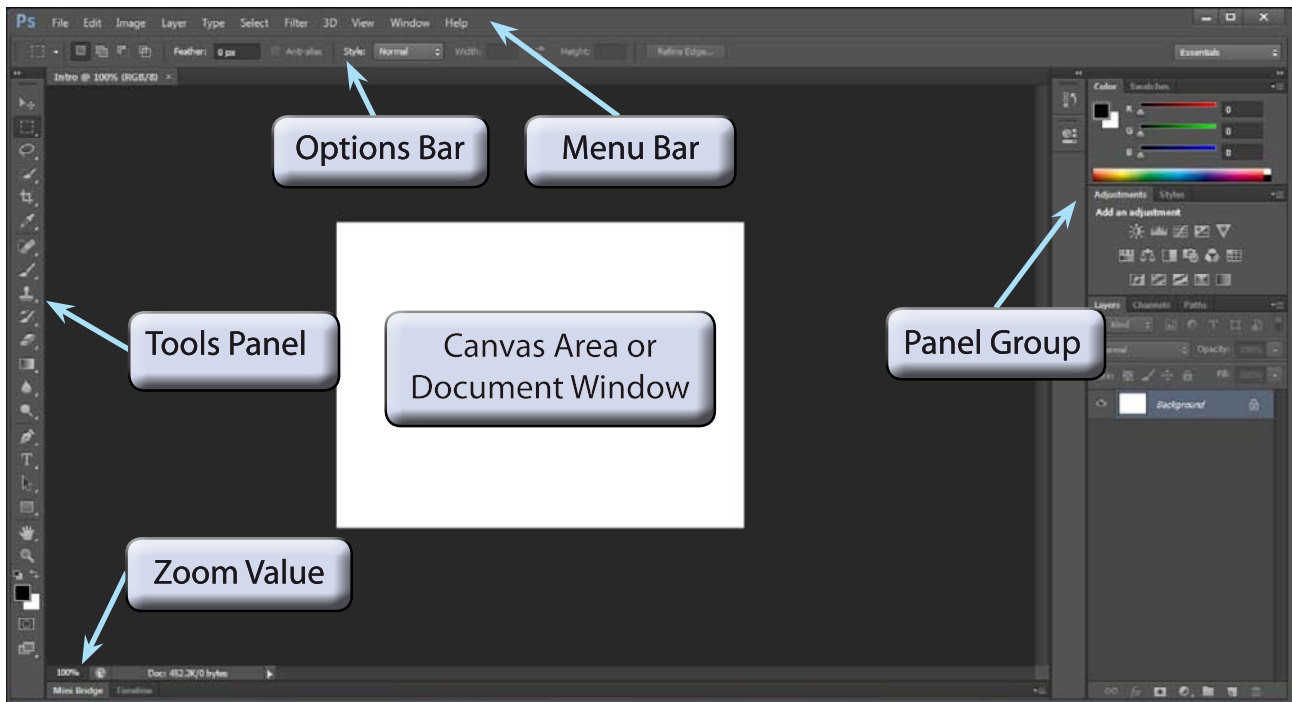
Ps File Edit Image Layer Type Select Filter 3D View Window Help

Feather: 0 px Anti-alias Style: Normal Width: Height: Refine Edge...

Essentials

Intro @ 100% (RGB/8)

Options Bar

Menu Bar

Color Swatches

R 0
G 0
B 0

Adjustments Styles

Add an adjustment

Tools Panel

Canvas Area or Document Window

Panel Group

Layers Channels Paths

Kind

Normal Opacity: 100%

Lock: Fill: 100%

Background

Zoom Value

100% Doc: 452.2K/0 bytes

Mini Bridge Timeline